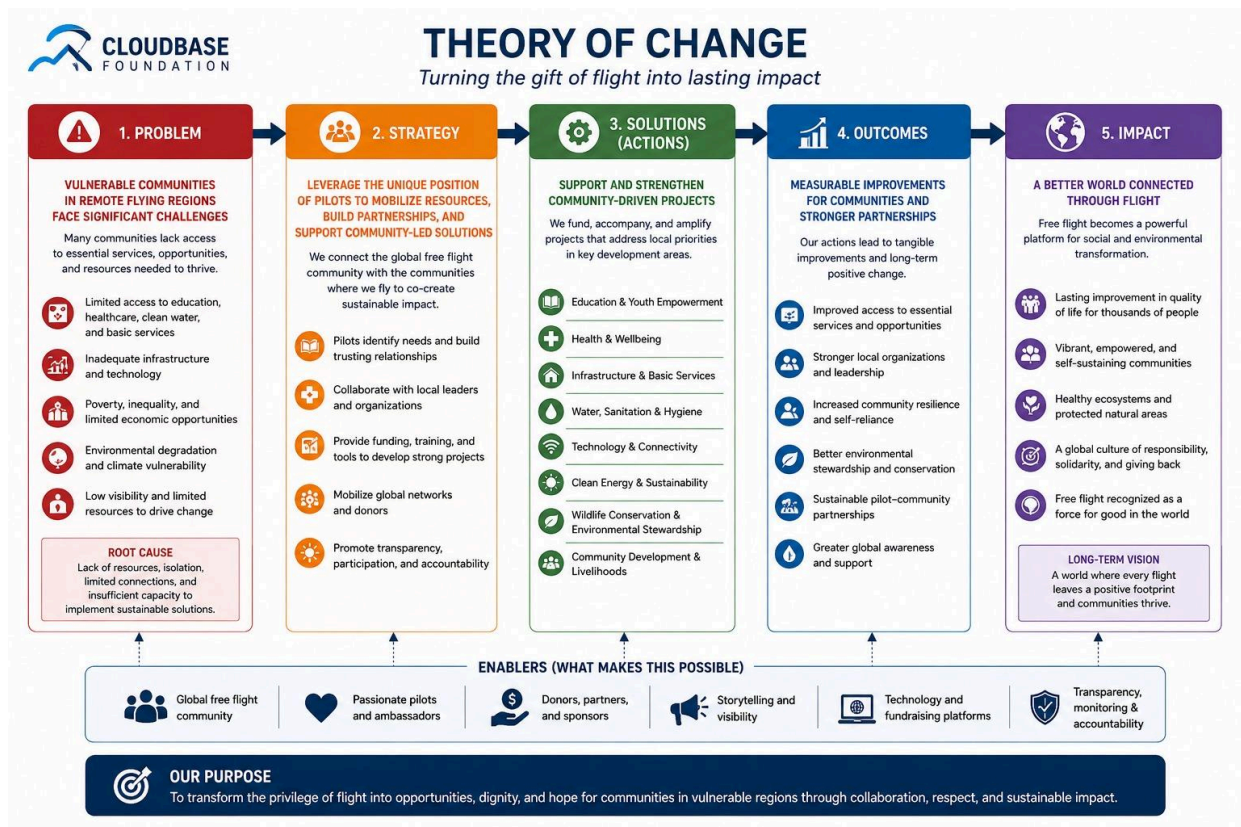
CLOUDBASE
FOUNDATION

THEORY OF CHANGE
Turning the gift of flight into lasting impact

1. PROBLEM

VULNERABLE COMMUNITIES IN REMOTE FLYING REGIONS FACE SIGNIFICANT CHALLENGES

Many communities lack access to essential services, opportunities, and resources needed to thrive.

Limited access to education, healthcare, clean water, and basic services

Inadequate infrastructure and technology

Poverty, inequality, and limited economic opportunities

Environmental degradation and climate vulnerability

Low visibility and limited resources to drive change

ROOT CAUSE
Lack of resources, isolation, limited connections, and insufficient capacity to implement sustainable solutions.

2. STRATEGY

LEVERAGE THE UNIQUE POSITION OF PILOTS TO MOBILIZE RESOURCES, BUILD PARTNERSHIPS, AND SUPPORT COMMUNITY-LED SOLUTIONS

We connect the global free flight community with the communities where we fly to co-create sustainable impact.

Pilots identify needs and build trusting relationships

Collaborate with local leaders and organizations

Provide funding, training, and tools to develop strong projects

Mobilize global networks and donors

Promote transparency, participation, and accountability

3. SOLUTIONS (ACTIONS)

SUPPORT AND STRENGTHEN COMMUNITY-DRIVEN PROJECTS

We fund, accompany, and amplify projects that address local priorities in key development areas.

Education & Youth Empowerment

Health & Wellbeing

Infrastructure & Basic Services

Water, Sanitation & Hygiene

Technology & Connectivity

Clean Energy & Sustainability

Wildlife Conservation & Environmental Stewardship

Community Development & Livelihoods

4. OUTCOMES

MEASURABLE IMPROVEMENTS FOR COMMUNITIES AND STRONGER PARTNERSHIPS

Our actions lead to tangible improvements and long-term positive change.

Improved access to essential services and opportunities

Stronger local organizations and leadership

Increased community resilience and self-reliance

Better environmental stewardship and conservation

Sustainable pilot-community partnerships

Greater global awareness and support

5. IMPACT

A BETTER WORLD CONNECTED THROUGH FLIGHT

Free flight becomes a powerful platform for social and environmental transformation.

Lasting improvement in quality of life for thousands of people

Vibrant, empowered, and self-sustaining communities

Healthy ecosystems and protected natural areas

A global culture of responsibility, solidarity, and giving back

Free flight recognized as a force for good in the world

LONG-TERM VISION
A world where every flight leaves a positive footprint and communities thrive.

ENABLERS (WHAT MAKES THIS POSSIBLE)

Global free flight community

Passionate pilots and ambassadors

Donors, partners, and sponsors

Storytelling and visibility

Technology and fundraising platforms

Transparency, monitoring & accountability

OUR PURPOSE
To transform the privilege of flight into opportunities, dignity, and hope for communities in vulnerable regions through collaboration, respect, and sustainable impact.